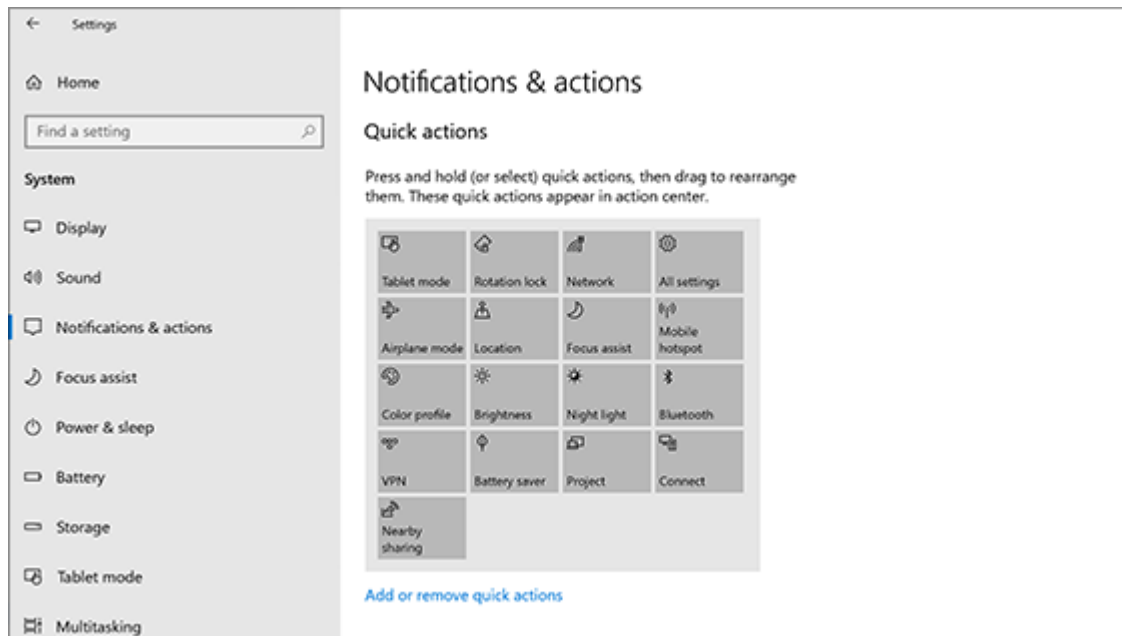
Settings

Home

Find a setting

System

Display

Sound

Notifications & actions

Focus assist

Power & sleep

Battery

Storage

Tablet mode

Multitasking

Notifications & actions

Quick actions

Press and hold (or select) quick actions, then drag to rearrange them. These quick actions appear in action center.

| Tablet mode | Rotation lock | Network | All settings |
|---|---|---|---|
| Airplane mode | Location | Focus assist | Mobile hotspot |
| Color profile | Brightness | Night light | Bluetooth |
| VPN | Battery saver | Project | Connect |
| Nearby sharing | | | |

Add or remove quick actions